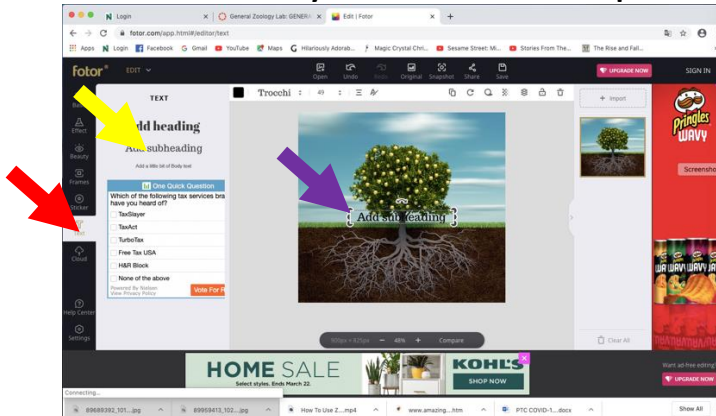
N Login | General Zoology Lab: GENERA | Edit | Fotor | +

fotor.com/app.html#/editor/text

Apps N Login Facebook Gmail YouTube Maps Hilariously Adorab... Magic Crystal Chri... Sesame Street: Mi... Stories From The... The Rise and Fall...

fotor EDIT

Open Undo Redo Original Snapshot Share Save

UPGRADE NOW SIGN IN

Basic
Effect
Beauty
Frames
Sticker
Text
Cloud
Help Center
Settings

TEXT

Add heading
Add subheading
Add a little bit of Body text

One Quick Question
Which of the following tax services brands have you heard of?
TaxSlayer
TaxAct
TurboTax
Free Tax USA
H&R Block
None of the above
Powered By Sidion
View Privacy Policy
Vote For R

Trocchi 49

Add subheading

920px × 837px — 46% + Compare

+ Import

Clear All

Pringles WAVY
Screensho

Want ad-free editing?
UPGRADE NOW

HOME SALE
Select styles. Ends March 22.
KOHL'S
SHOP NOW

Connecting...

89689392_101....jpg | 89959413_102....jpg | How To Use Z....mp4 | www.amazing....htm | PTC COVID-1....docx | Show All